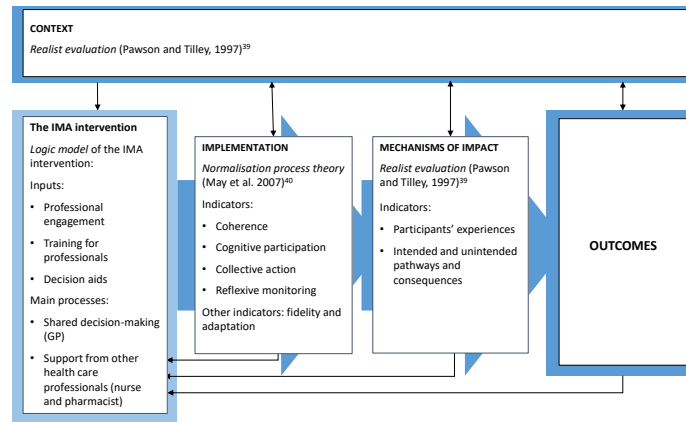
CONTEXT

*Realist evaluation* (Pawson and Tilley, 1997)$^{39}$

The IMA intervention

*Logic model* of the IMA intervention:

Inputs:

- Professional engagement
- Training for professionals
- Decision aids

Main processes:

- Shared decision-making (GP)
- Support from other health care professionals (nurse and pharmacist)

IMPLEMENTATION

*Normalisation process theory* (May et al. 2007)$^{40}$

Indicators:

- Coherence
- Cognitive participation
- Collective action
- Reflexive monitoring

Other indicators: fidelity and adaptation

MECHANISMS OF IMPACT

*Realist evaluation* (Pawson and Tilley, 1997)$^{39}$

Indicators:

- Participants' experiences
- Intended and unintended pathways and consequences

OUTCOMES